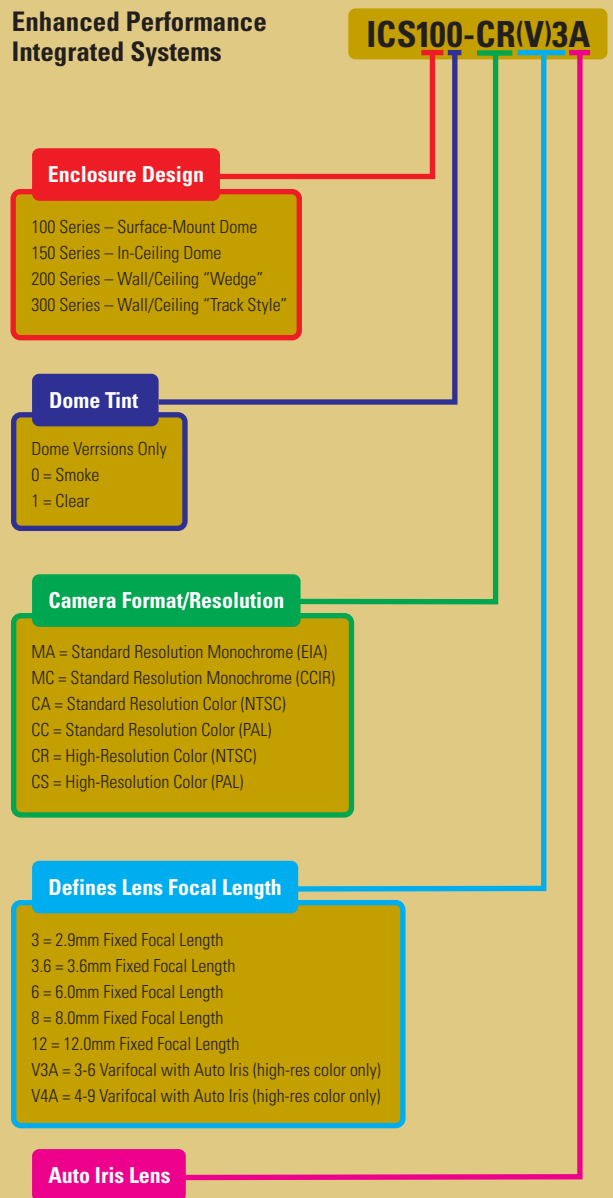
Enhanced Performance Integrated Systems

ICS100-CR(V)3A

Enclosure Design

100 Series – Surface-Mount Dome
150 Series – In-Ceiling Dome
200 Series – Wall/Ceiling "Wedge"
300 Series – Wall/Ceiling "Track Style"

Dome Tint

Dome Verrsions Only
0 = Smoke
1 = Clear

Camera Format/Resolution

MA = Standard Resolution Monochrome (EIA)
MC = Standard Resolution Monochrome (CCIR)
CA = Standard Resolution Color (NTSC)
CC = Standard Resolution Color (PAL)
CR = High-Resolution Color (NTSC)
CS = High-Resolution Color (PAL)

Defines Lens Focal Length

3 = 2.9mm Fixed Focal Length
3.6 = 3.6mm Fixed Focal Length
6 = 6.0mm Fixed Focal Length
8 = 8.0mm Fixed Focal Length
12 = 12.0mm Fixed Focal Length
V3A = 3-6 Varifocal with Auto Iris (high-res color only)
V4A = 4-9 Varifocal with Auto Iris (high-res color only)

Auto Iris Lens